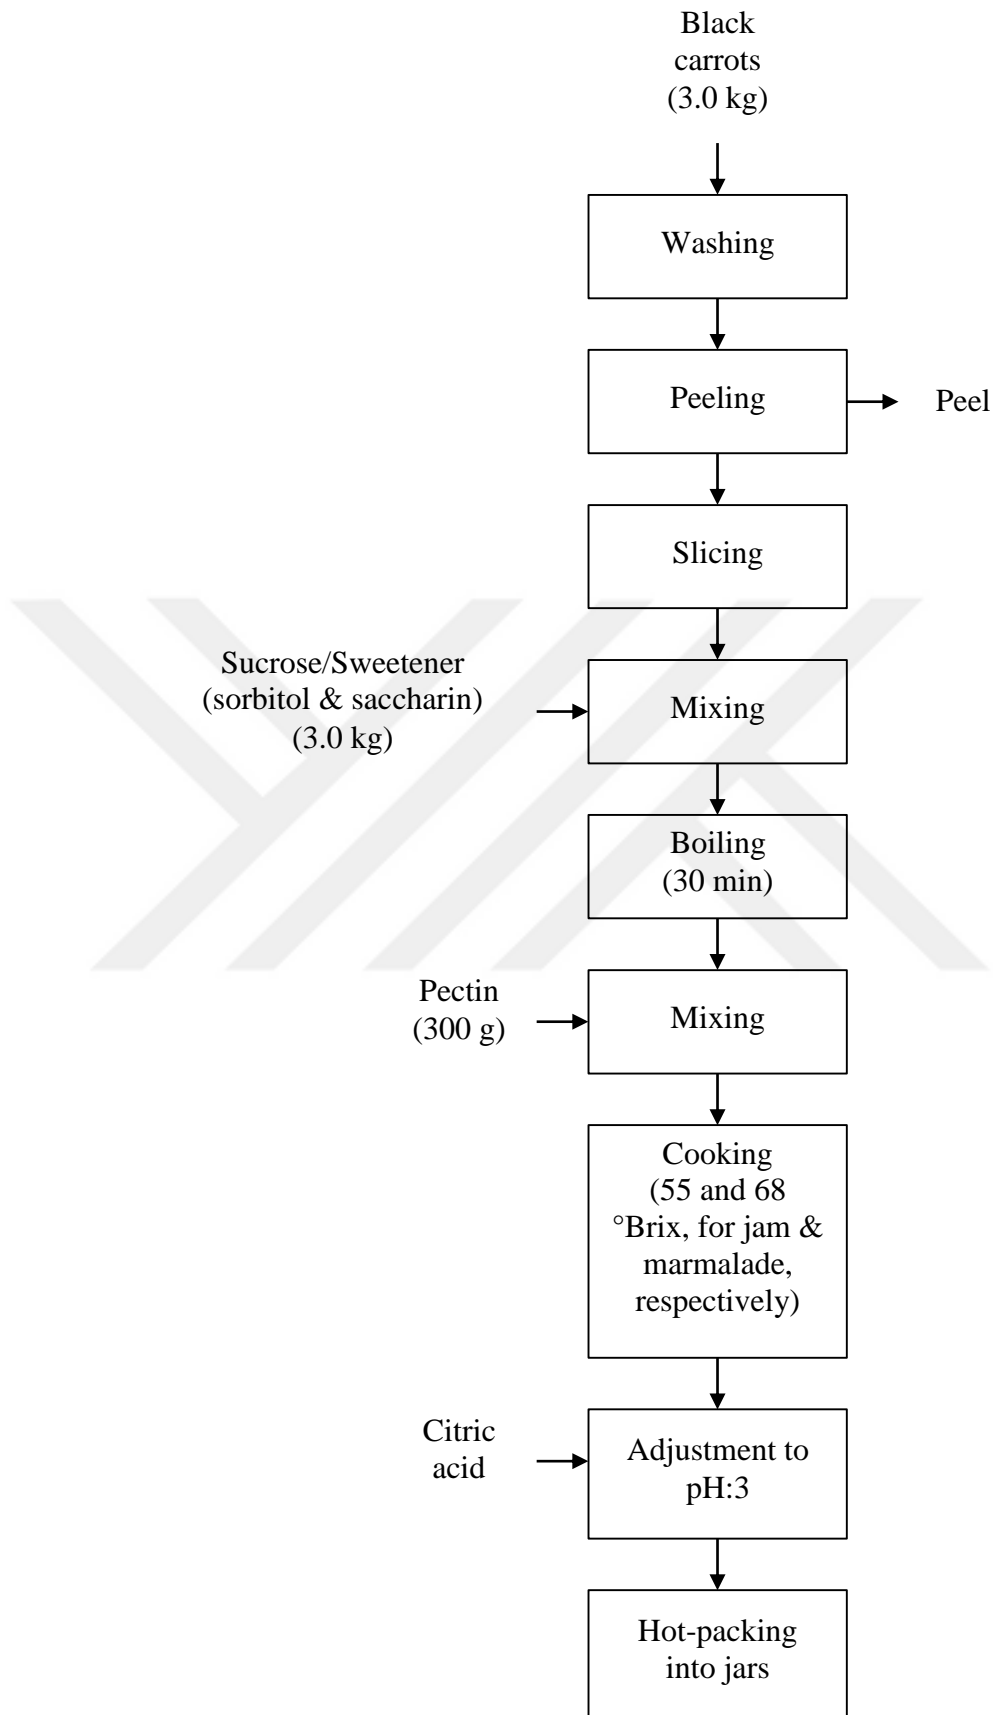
Black carrots (3.0 kg)

Washing

Peeling

Peel

Slicing

Sucrose/Sweetener (sorbitol & saccharin) (3.0 kg)

Mixing

Boiling (30 min)

Pectin (300 g)

Mixing

Cooking (55 and 68 °Brix, for jam & marmalade, respectively)

Citric acid

Adjustment to pH:3

Hot-packing into jars